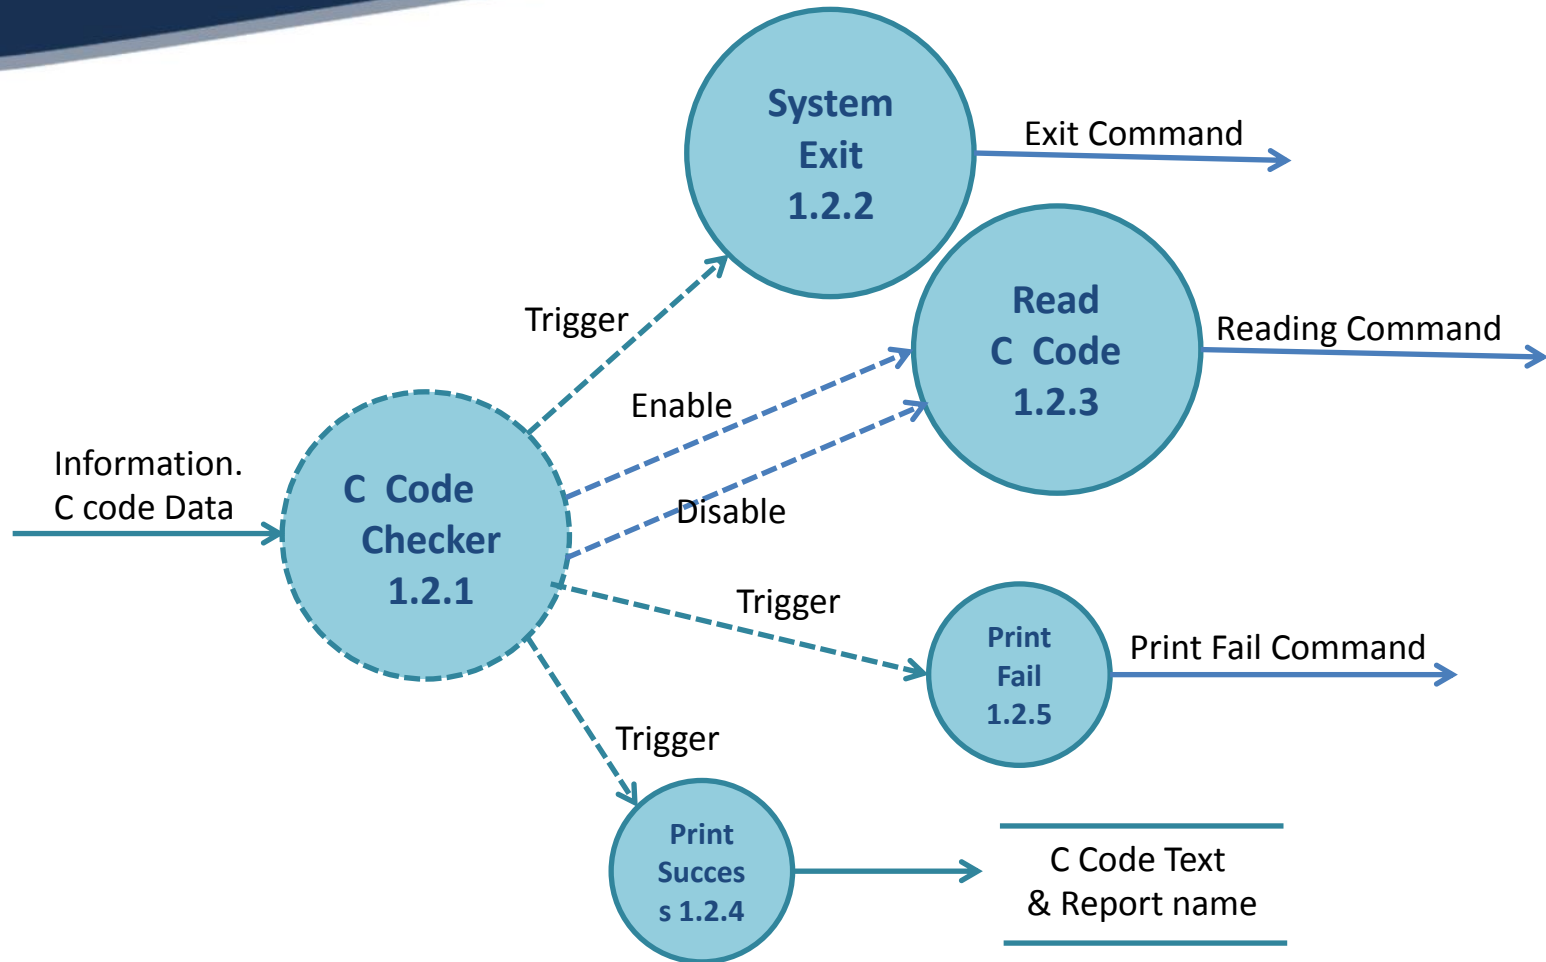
System Exit 1.2.2

Exit Command

Read C Code 1.2.3

Reading Command

Trigger

Enable

Information. C code Data

C Code Checker 1.2.1

Disable

Trigger

Print Fail 1.2.5

Print Fail Command

Trigger

Print Succes s 1.2.4

C Code Text & Report name